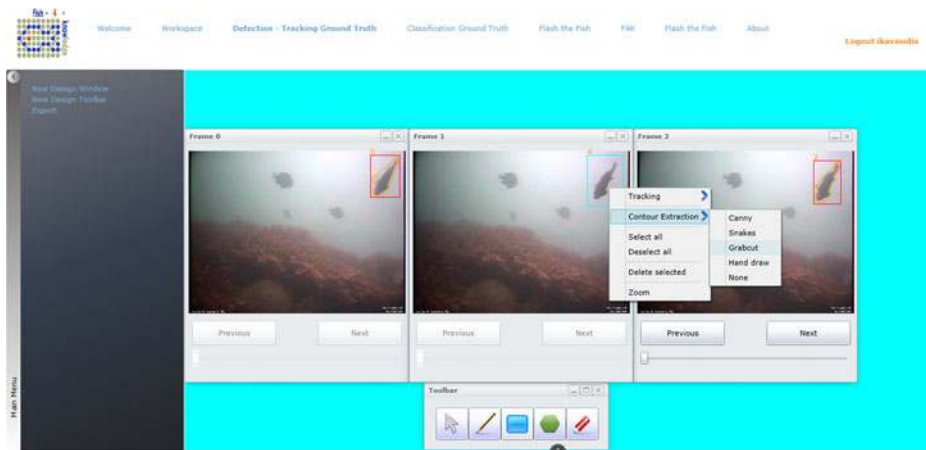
fish 4 knowledge

Welcome Workspace Detection - Tracking Ground Truth Classification Ground Truth Flash the Fish FAK Flash the Fish About Logout ikavasidis

New Design Window
New Design Toolbar
Export

Main Menu

Frame 0
Previous Next

Frame 1
Tracking
Contour Extraction
Select all
Deselect all
Delete selected
Zoom
Canny
Snakes
Grabcut
Hand draw
None
Previous Next

Frame 2
Previous Next

Toolbar